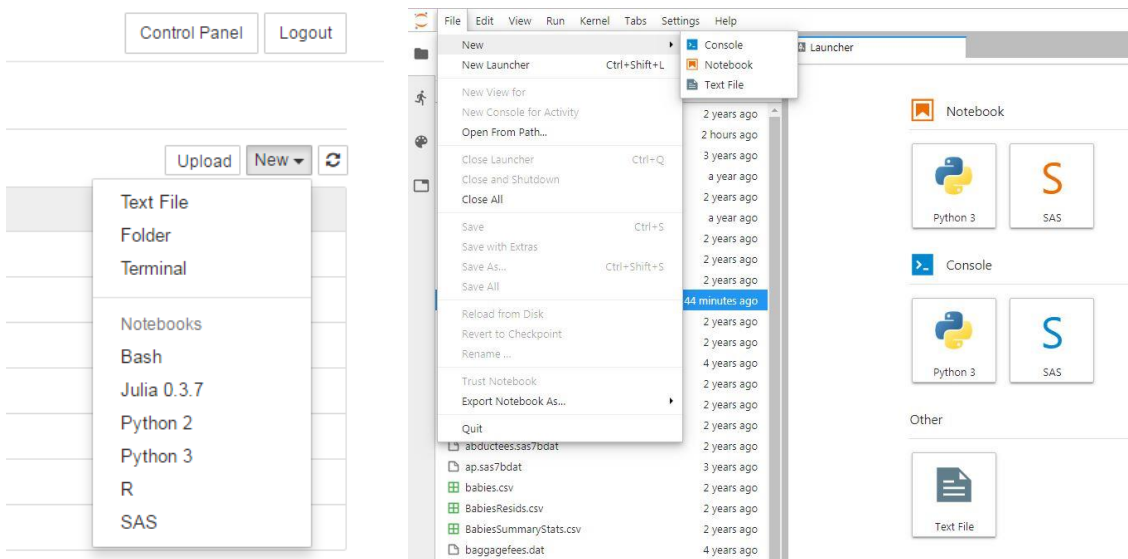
Control Panel Logout

Upload New

Text File
Folder
Terminal

Notebooks
Bash
Julia 0.3.7
Python 2
Python 3
R
SAS

File Edit View Run Kernel Tabs Settings Help

New
New Launcher Ctrl+Shift+L
New View for
New Console for Activity
Open From Path...
Close Launcher Ctrl+Q
Close and Shutdown
Close All
Save Ctrl+S
Save with Extras
Save As... Ctrl+Shift+S
Save All
Reload from Disk
Revert to Checkpoint
Rename...
Trust Notebook
Export Notebook As...
Quit

Console
Notebook
Text File

Launcher

2 years ago
2 hours ago
3 years ago
a year ago
2 years ago
a year ago
2 years ago
2 years ago
2 years ago
44 minutes ago
2 years ago
2 years ago
4 years ago
2 years ago
2 years ago
2 years ago
abductees.sas7bdat 2 years ago
ap.sas7bdat 3 years ago
babies.csv 2 years ago
BabiesResids.csv 2 years ago
BabiesSummaryStats.csv 2 years ago
baggagefees.dat 4 years ago

Notebook
Python 3
SAS

Console
Python 3
SAS

Other
Text File